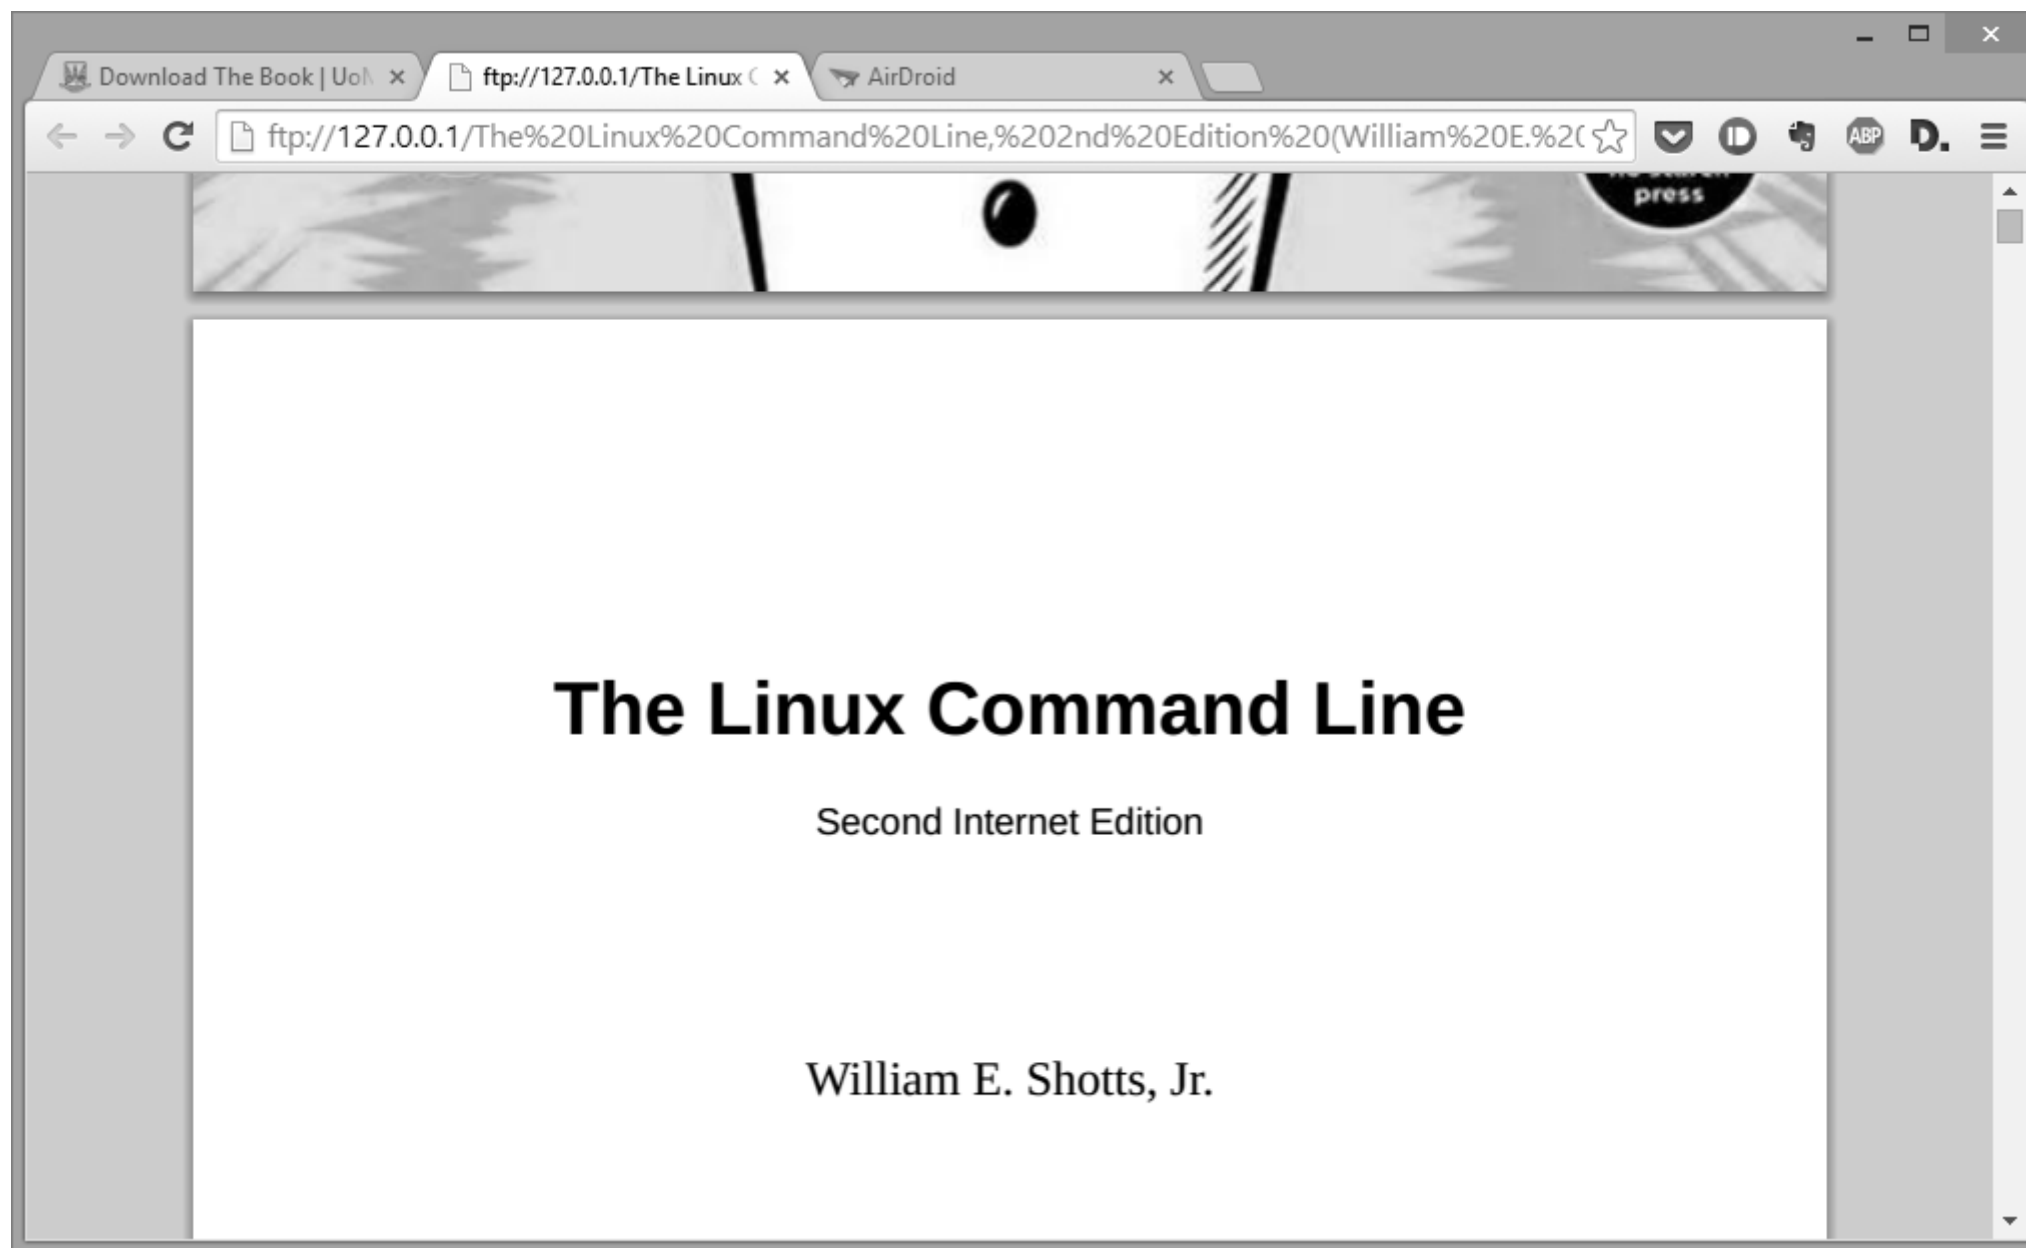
Download The Book | UoN ×
ftp://127.0.0.1/The Linux C ×
AirDroid ×

ftp://127.0.0.1/The%20Linux%20Command%20Line,%202nd%20Edition%20(William%20E.%2(

ABP
D.

press

The Linux Command Line

Second Internet Edition

William E. Shotts, Jr.